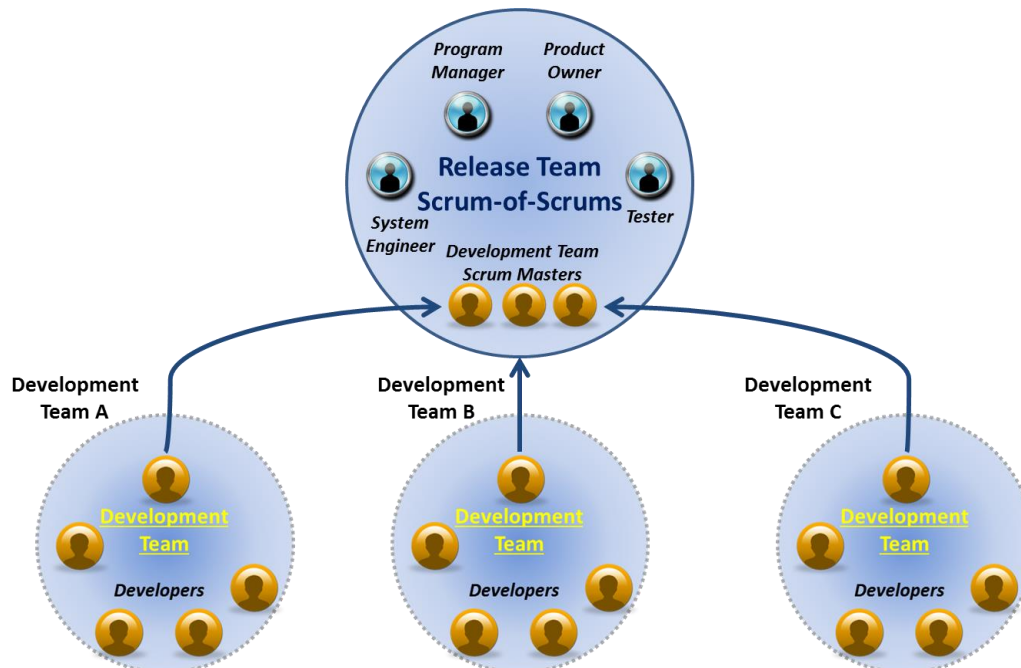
Program Manager

Product Owner

Release Team
Scrum-of-Scrums

System Engineer

Tester

Development Team Scrum Masters

Development Team A

Development Team B

Development Team C

Development Team

Developers

Development Team

Developers

Development Team

Developers